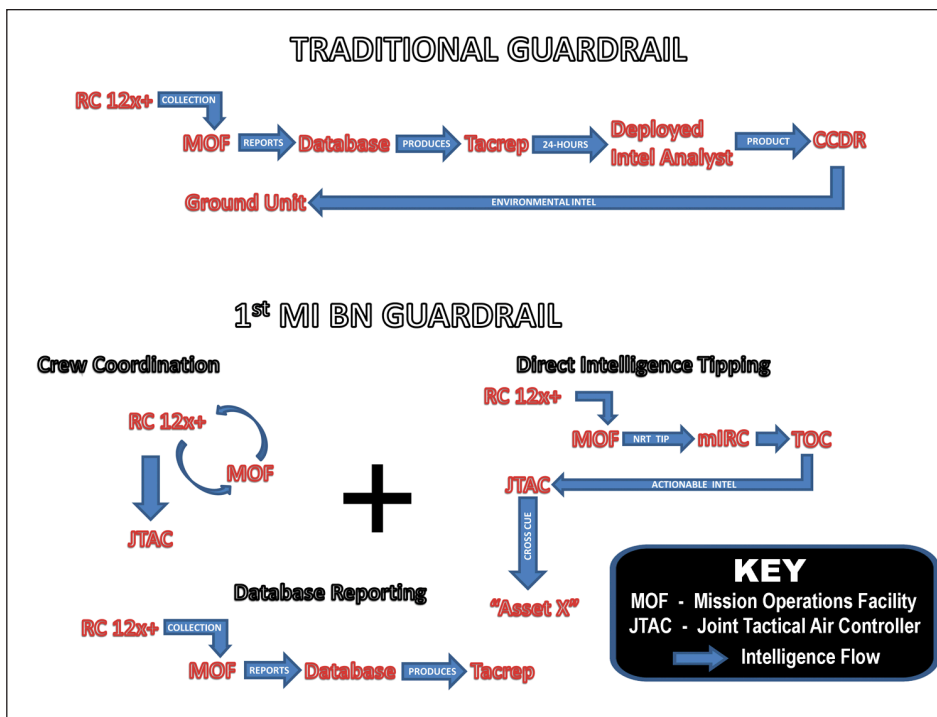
TRADITIONAL GUARDRAIL

RC 12x+ COLLECTION MOF REPORTS Database PRODUCES Tacrep 24-HOURS Deployed Intel Analyst PRODUCT CCDR

Ground Unit ENVIRONMENTAL INTEL

1$^{st}$ MI BN GUARDRAIL

Crew Coordination

RC 12x+ MOF JTAC

+

Direct Intelligence Tipping

RC 12x+ MOF NRT TIP mIRC TOC

JTAC ACTIONABLE INTEL

CROSS CUE

"Asset X"

Database Reporting

RC 12x+ COLLECTION MOF REPORTS Database PRODUCES Tacrep

KEY
MOF - Mission Operations Facility
JTAC - Joint Tactical Air Controller
Intelligence Flow